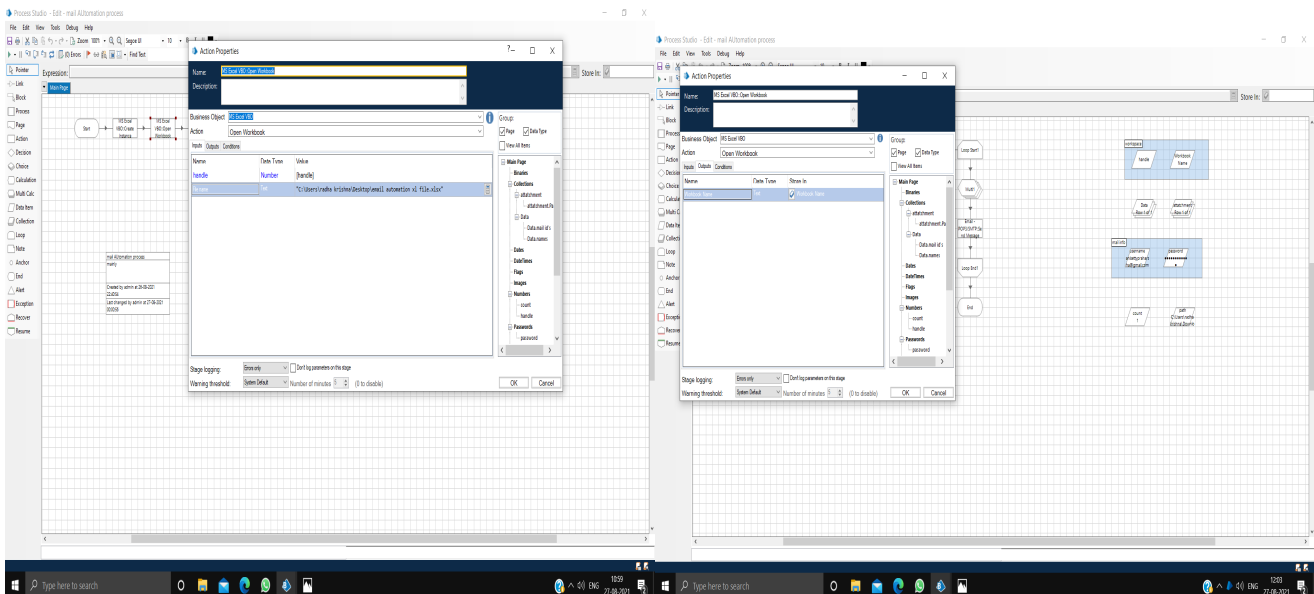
Process Studio - Edit - mail AUtomation process
File Edit View Tools Debug Help
Zoom 100% Segoe UI 10
Errors Find Text
Pointer
Expression:
Link
Main Page
Block
Process
Page
Action
Decision
Choice
Calculation
Multi Calc
Data Item
Collection
Loop
Note
Anchor
End
Alert
Exception
Recover
Resume
Start
MS Excel VBO Create Instance
MS Excel VBO Open Workbook
mail AUtomation process
mainly
Created by admin at 26-08-2021 22:43:54
Last changed by admin at 27-08-2021 00:00:59

Action Properties
?
Name: MS Excel VBO::Open Workbook
Description:
Business Object: MS Excel VBO
Action: Open Workbook
Inputs Outputs Conditions
| Name | Data Type | Value |
|---|---|---|
| handle | Number | [handle] |
| filename | Text | "C:\Users\radha krishna\Desktop\email automation v1 file.xlsx" |
Group
Page Data Type
View All Items
Main Page
Binaries
Collections
attatchment
attatchment.Pa
Data
Data.mail id's
Data.names
Dates
DateTimes
Flags
Images
Numbers
count
handle
Passwords
password
Stage logging: Errors only Don't log parameters on this stage
Warning threshold: System Default Number of minutes 5 (0 to disable)
OK Cancel
Store In:

Process Studio - Edit - mail AUtomation process
File Edit View Tools Debug Help
Pointer
Link
Block
Process
Page
Action
Decision
Choice
Calculation
Multi Calc
Data Item
Collection
Loop
Note
Anchor
End
Alert
Exception
Recover
Resume
Action Properties
Name: MS Excel VBO::Open Workbook
Description:
Business Object: MS Excel VBO
Action: Open Workbook
Inputs Outputs Conditions
| Name | Data Type | Store In |
|---|---|---|
| Workbook Name | Text | Workbook Name |
Group
Page Data Type
View All Items
Main Page
Binaries
Collections
attatchment
attatchment.Pa
Data
Data.mail id's
Data.names
Dates
DateTimes
Flags
Images
Numbers
count
handle
Passwords
password
Stage logging: Errors only Don't log parameters on this stage
Warning threshold: System Default Number of minutes 5 (0 to disable)
OK Cancel
Store In:
Loop Start1
touch
Email - POP3/SMTP Send Message
Loop End1
End
workspace
handle
Workbook Name
Data Row 1 of 1
attatchment Row 1 of 1
mail info
username
password
count
path

Type here to search
ENG 10:59 27-08-2021
Type here to search
ENG 12:03 27-08-2021